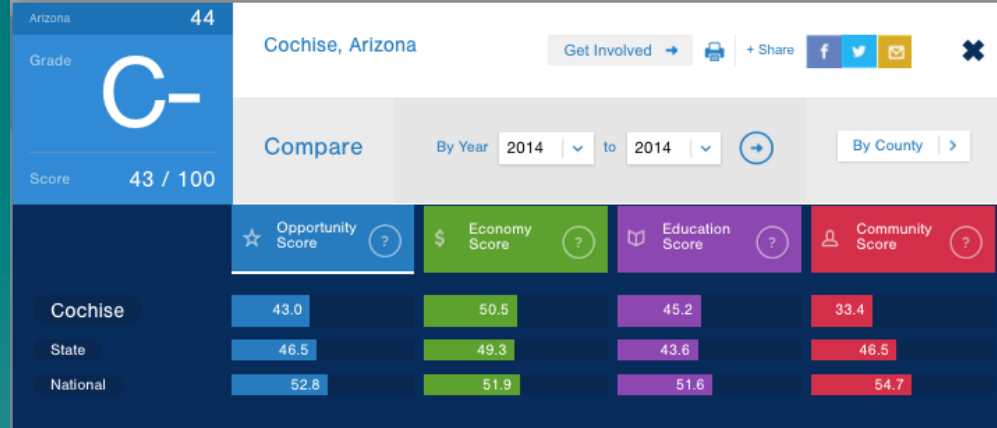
Arizona 44

Grade

C-

Score 43 / 100

Cochise, Arizona

Get Involved

+ Share

Compare

By Year 2014 to 2014

By County

| | Opportunity Score | Economy Score | Education Score | Community Score |
|---|---|---|---|---|
| Cochise | 43.0 | 50.5 | 45.2 | 33.4 |
| State | 46.5 | 49.3 | 43.6 | 46.5 |
| National | 52.8 | 51.9 | 51.6 | 54.7 |